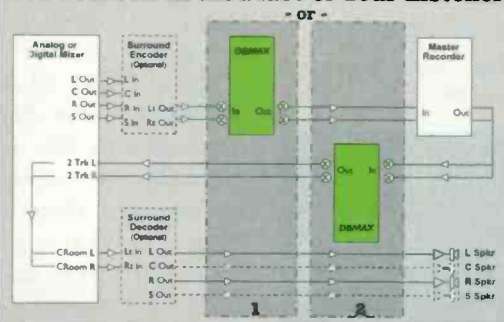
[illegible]
- or -

Analog or Digital Mixer
L Out
C Out
R Out
S Out
2 Trk L
2 Trk R
CRoom L
CRoom R

Surround Encoder (Optional)
L In
C In
R In
S In
Lt Out
Rt Out

Surround Decoder (Optional)
Lt In
Rt In
L Out
C Out
R Out
S Out

DBMAX
In
Out

DBMAX
Out
In

Master Recorder
In
Out

L Spkr
C Spkr
R Spkr
S Spkr

1
2